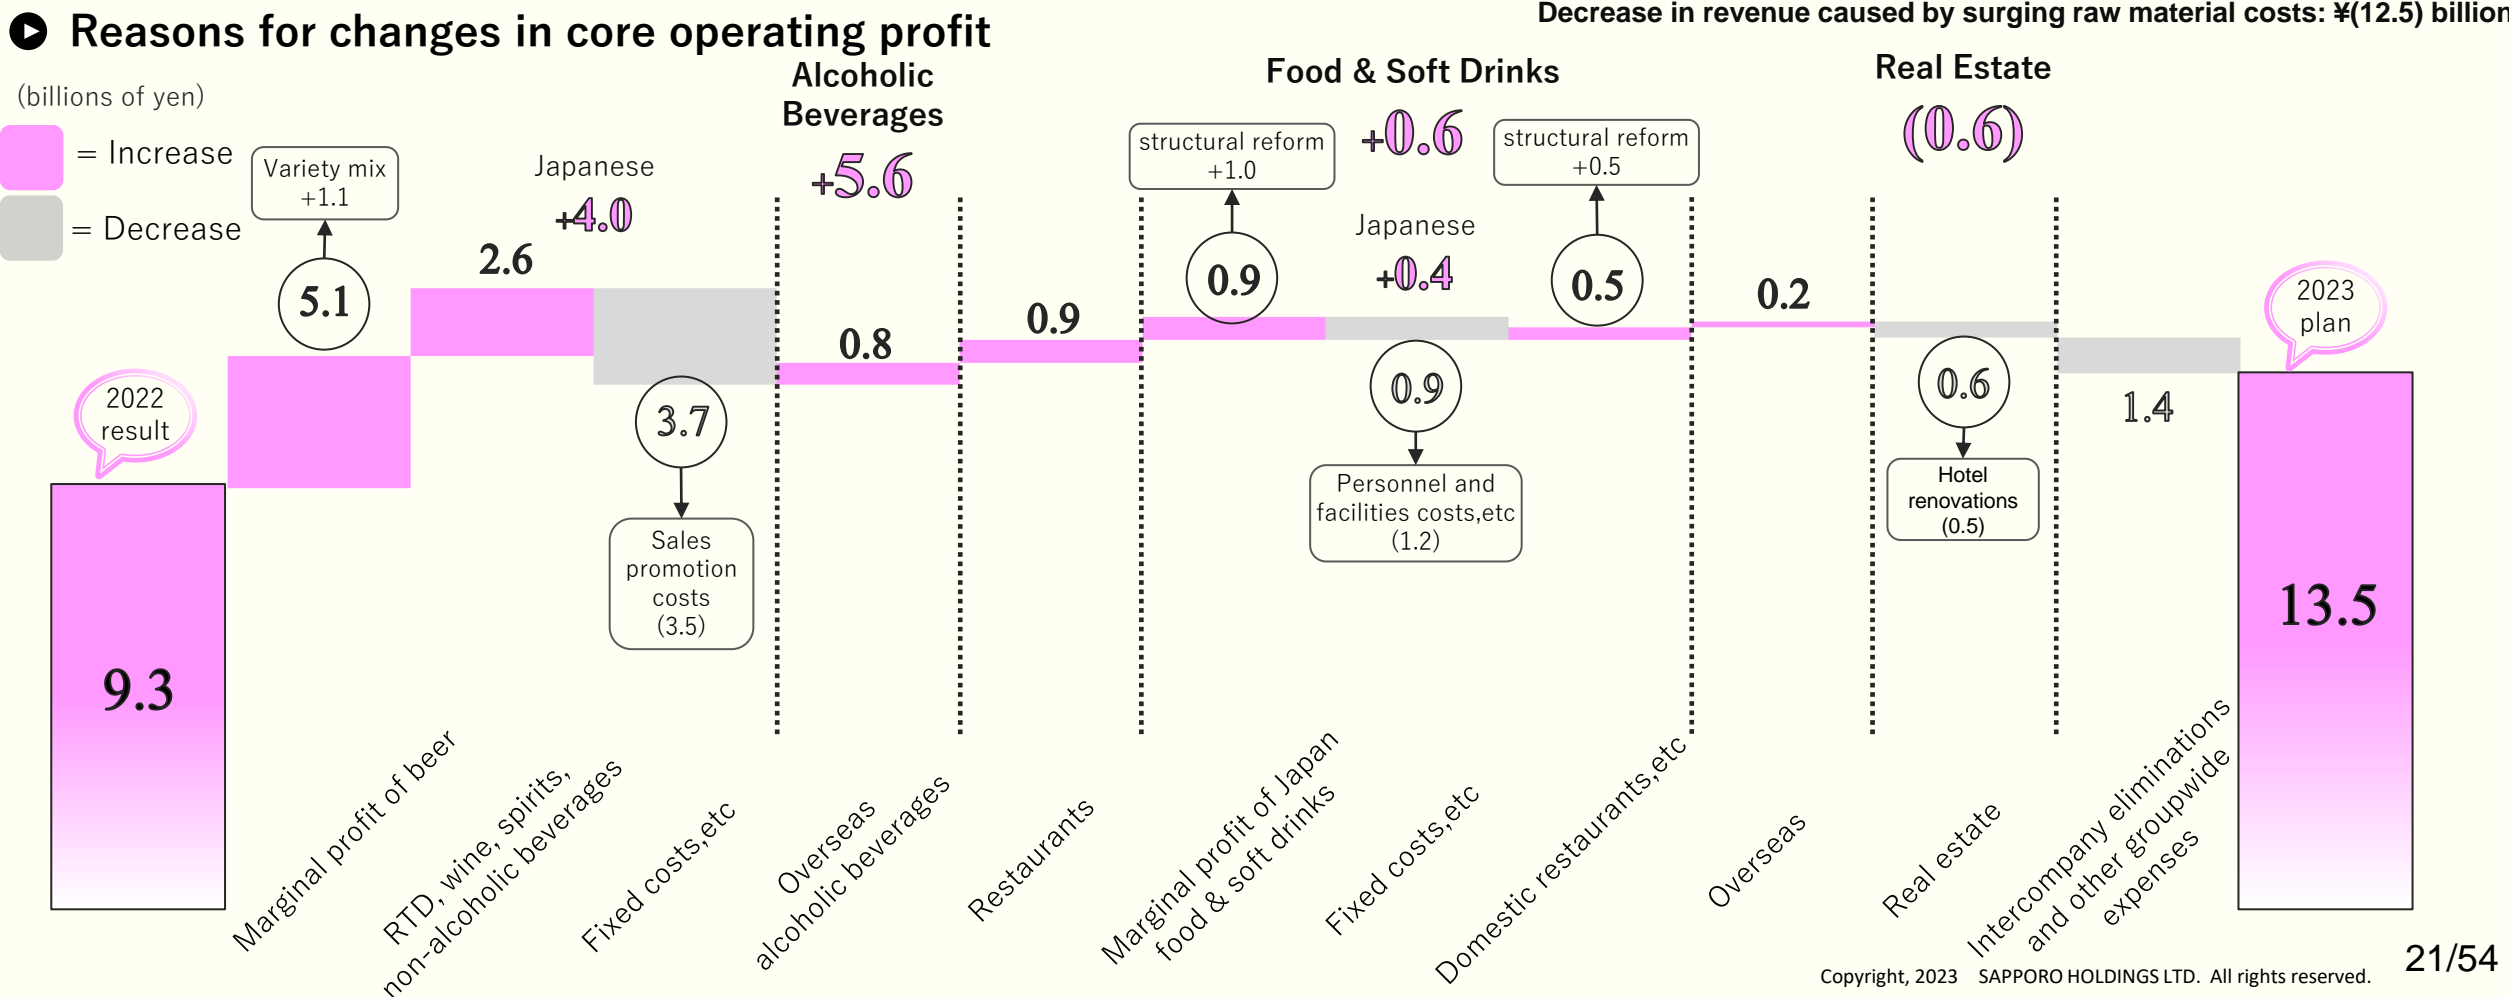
Reasons for changes in core operating profit

Decrease in revenue caused by surging raw material costs: ¥(12.5) billion

(billions of yen)

= Increase

= Decrease

Alcoholic Beverages

+5.6

Food & Soft Drinks

+0.6

Real Estate

(0.6)

Variety mix +1.1

Japanese

+4.0

structural reform +1.0

structural reform +0.5

Japanese

+0.4

2022 result

9.3

5.1

2.6

3.7

Sales promotion costs (3.5)

0.8

0.9

0.9

0.9

Personnel and facilities costs,etc (1.2)

0.5

0.2

0.6

Hotel renovations (0.5)

1.4

2023 plan

13.5

Marginal profit of beer

RTD, wine, spirits, non-alcoholic beverages

Fixed costs,etc

Overseas alcoholic beverages

Restaurants

Marginal profit of Japan food & soft drinks

Fixed costs,etc

Domestic restaurants,etc

Overseas

Real estate

Intercompany eliminations and other groupwide expenses

Copyright, 2023 SAPPORO HOLDINGS LTD. All rights reserved.

21/54